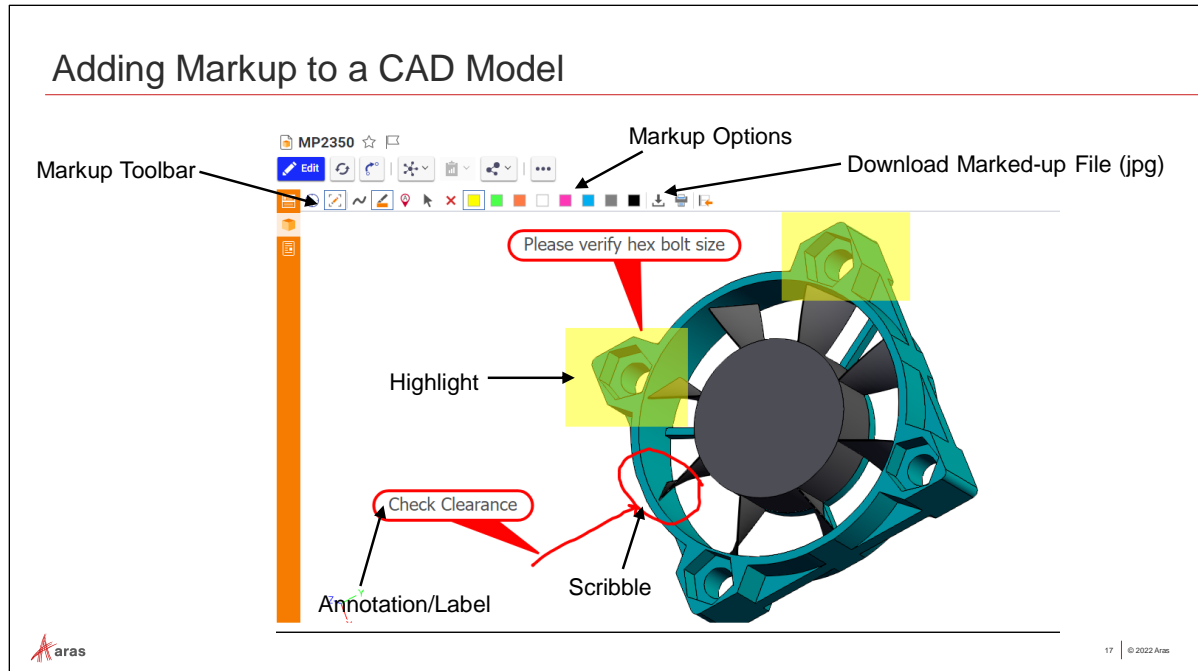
Adding Markup to a CAD Model

MP2350

Edit

Markup Options

Markup Toolbar

Download Marked-up File (jpg)

Please verify hex bolt size

Highlight

Check Clearance

Scribble

Annotation/Label

aras

17 | © 2022 Aras